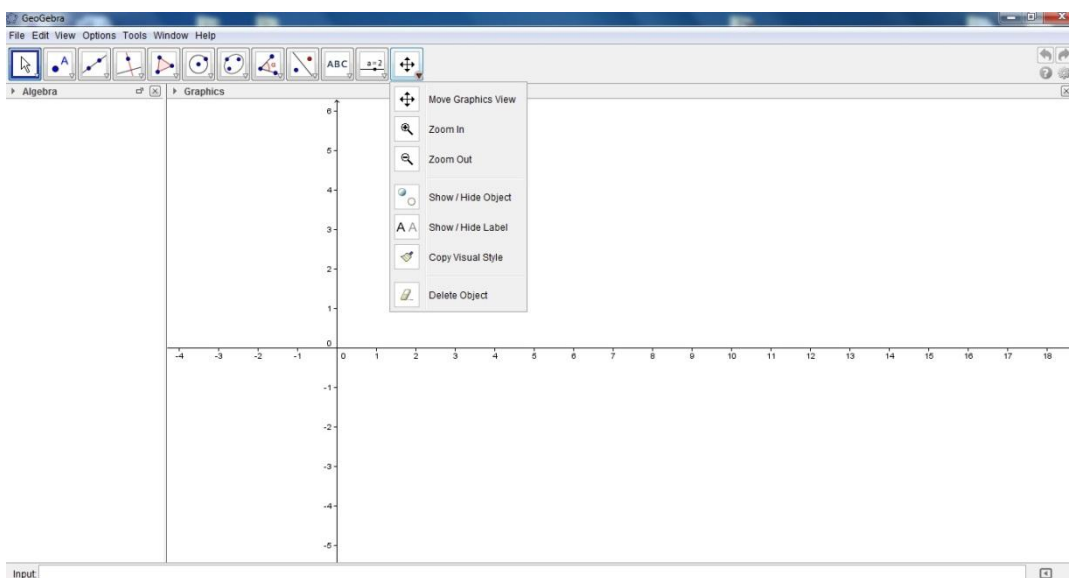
GeoGebra

File Edit View Options Tools Window Help

ABC
a=2

Algebra
Graphics

Move Graphics View
Zoom In
Zoom Out
Show / Hide Object
Show / Hide Label
Copy Visual Style
Delete Object

6
5
4
3
2
1
0
-1
-2
-3
-4
-5

-4 -3 -2 -1 0 1 2 3 4 5 6 7 8 9 10 11 12 13 14 15 16 17 18

Input: